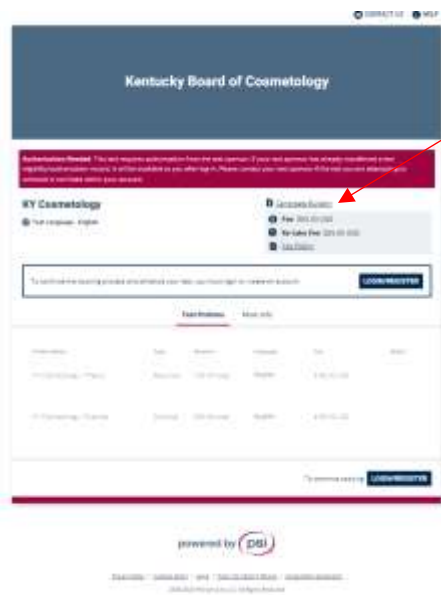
CONTACT US HELP

Kentucky Board of Cosmetology

Authorization Needed: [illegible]

KY Cosmetology

Test Language: English

Candidate Bulletin

Fee: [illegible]

Re-take Fee: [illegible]

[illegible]

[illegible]

LOGIN/REGISTER

Test Products More Info

| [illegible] | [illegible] | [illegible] | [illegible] | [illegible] | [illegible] |
|---|---|---|---|---|---|
| KY Cosmetology - Theory | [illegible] | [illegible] | English | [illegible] | |
| KY Cosmetology - Practical | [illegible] | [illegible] | English | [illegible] | |

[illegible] LOGIN/REGISTER

powered by psi

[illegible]

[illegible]